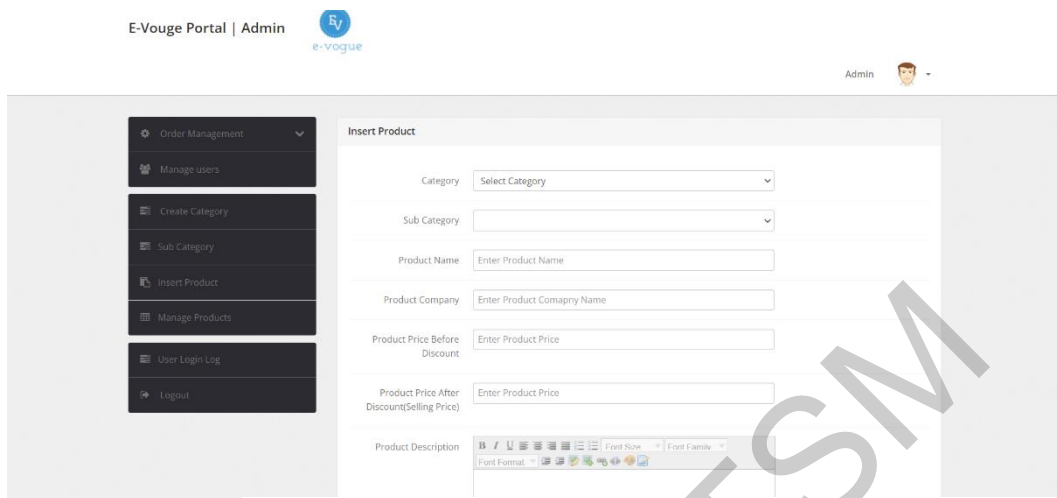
E-Vouge Portal | Admin

EV
e-vogue

Admin

Order Management
Manage users
Create Category
Sub Category
Insert Product
Manage Products
User Login Log
Logout

Insert Product

Category
Select Category

Sub Category

Product Name
Enter Product Name

Product Company
Enter Product Comapny Name

Product Price Before Discount
Enter Product Price

Product Price After Discount(Selling Price)
Enter Product Price

Product Description
B I U
Font Size
Font Family
Font Format

SM